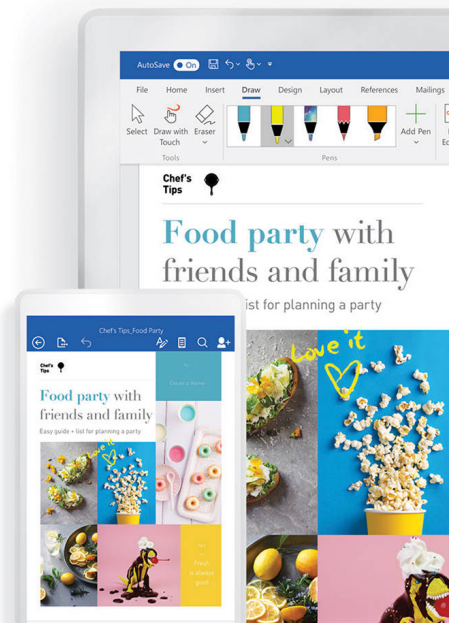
AutoSave On

File Home Insert Draw Design Layout References Mailings

Select Draw with Touch Eraser
Tools
Pens
Add Pen

Chef's Tips

Food party with friends and family

list for planning a party

Love it

Chef's Tips_Food Party

Chef's Tips

Food party with friends and family

Easy guide + list for planning a party

Create a theme

Love it

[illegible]